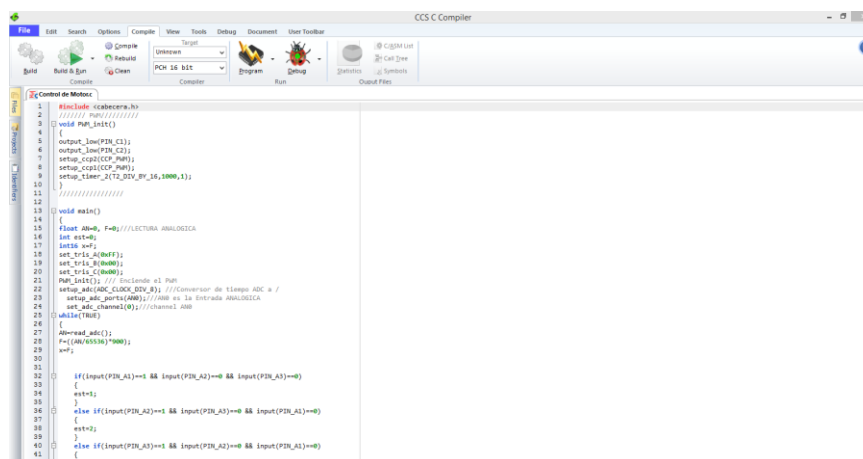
CCS C Compiler

File Edit Search Options Compile View Tools Debug Document User Toolbar

Compile Rebuild Clean
Target
Unknown
PCH 16 bit
Build Build & Run
Compile Compiler
Program Debug
Run
Statistics
C/ASM List
Call Tree
Symbols
Output Files

Files Projects Identifiers

Control de Motor.c

1 #include <cabecera.h>
2 //////// PWM//////////
3 void PWM_init()
4 {
5 output_low(PIN_C1);
6 output_low(PIN_C2);
7 setup_ccp2(CCP_PWM);
8 setup_ccp1(CCP_PWM);
9 setup_timer_2(T2_DIV_BY_16,1000,1);
10 }
11 //////////////////
12
13 void main()
14 {
15 float AN=0, F=0;///LECTURA ANALOGICA
16 int est=0;
17 int16 x=F;
18 set_tris_A(0xFF);
19 set_tris_B(0x00);
20 set_tris_C(0x00);
21 PWM_init(); /// Enciende el PWM
22 setup_adc(ADC_CLOCK_DIV_8); ///Conversor de tiempo ADC a /
23 setup_adc_ports(AN0);///AN0 es la Entrada ANALOGICA
24 set_adc_channel(0);///channel AN0
25 while(TRUE)
26 {
27 AN=read_adc();
28 F=((AN/65536)*900);
29 x=F;
30
31
32 if(input(PIN_A1)==1 && input(PIN_A2)==0 && input(PIN_A3)==0)
33 {
34 est=1;
35 }
36 else if(input(PIN_A2)==1 && input(PIN_A3)==0 && input(PIN_A1)==0)
37 {
38 est=2;
39 }
40 else if(input(PIN_A3)==1 && input(PIN_A2)==0 && input(PIN_A1)==0)
41 {